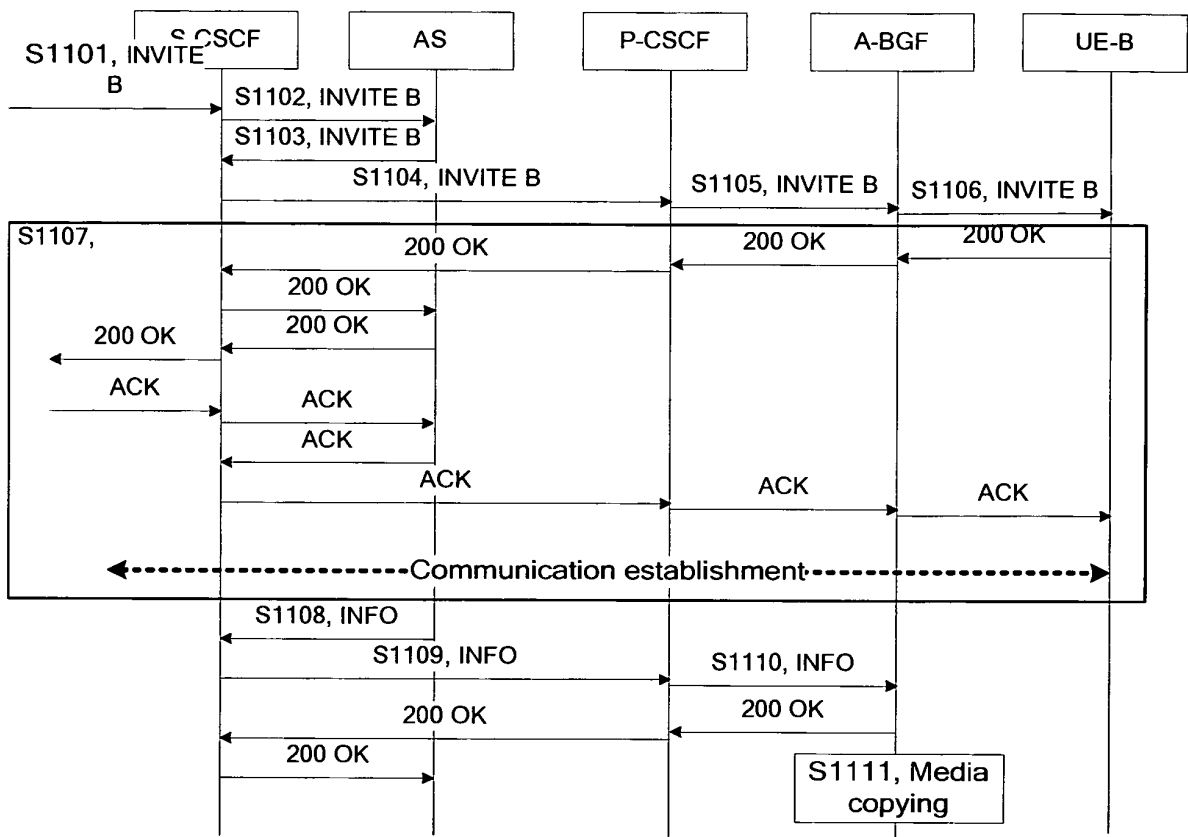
S-CSCF

AS

P-CSCF

A-BGF

UE-B

S1101, INVITE B

S1102, INVITE B

S1103, INVITE B

S1104, INVITE B

S1105, INVITE B

S1106, INVITE B

S1107,

200 OK

200 OK

200 OK

200 OK

200 OK

200 OK

ACK

ACK

ACK

ACK

ACK

ACK

Communication establishment

S1108, INFO

S1109, INFO

S1110, INFO

200 OK

200 OK

200 OK

S1111, Media copying